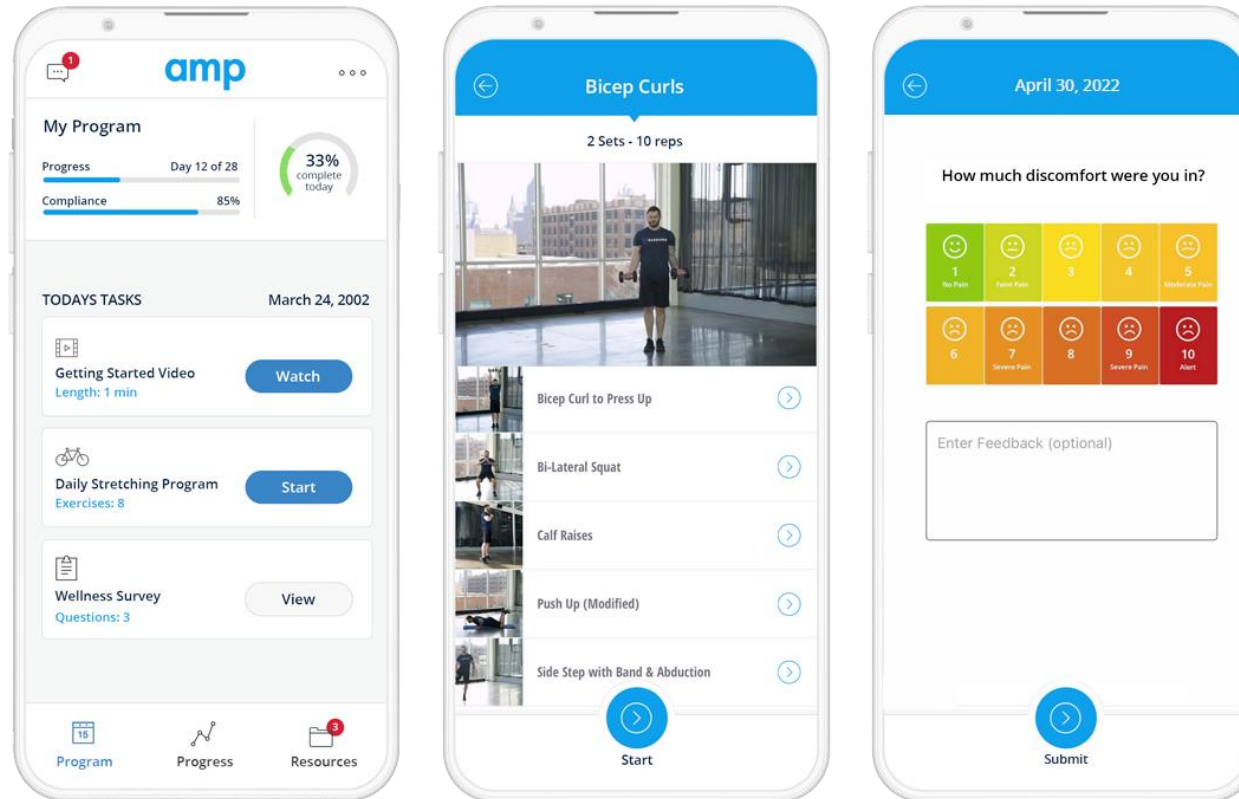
1

amp

My Program

Progress Day 12 of 28

Compliance 85%

33% complete today

TODAYS TASKS March 24, 2002

Getting Started Video
Length: 1 min
Watch

Daily Stretching Program
Exercises: 8
Start

Wellness Survey
Questions: 3
View

15
Program

Progress

3
Resources

Bicep Curls

2 Sets - 10 reps

Bicep Curl to Press Up

Bi-Lateral Squat

Calf Raises

Push Up (Modified)

Side Step with Band & Abduction

Start

April 30, 2022

How much discomfort were you in?

| 1 No Pain | 2 Faint Pain | 3 | 4 | 5 Moderate Pain |
|---|---|---|---|---|
| 6 | 7 Severe Pain | 8 | 9 Severe Pain | 10 Alert |

Enter Feedback (optional)

Submit